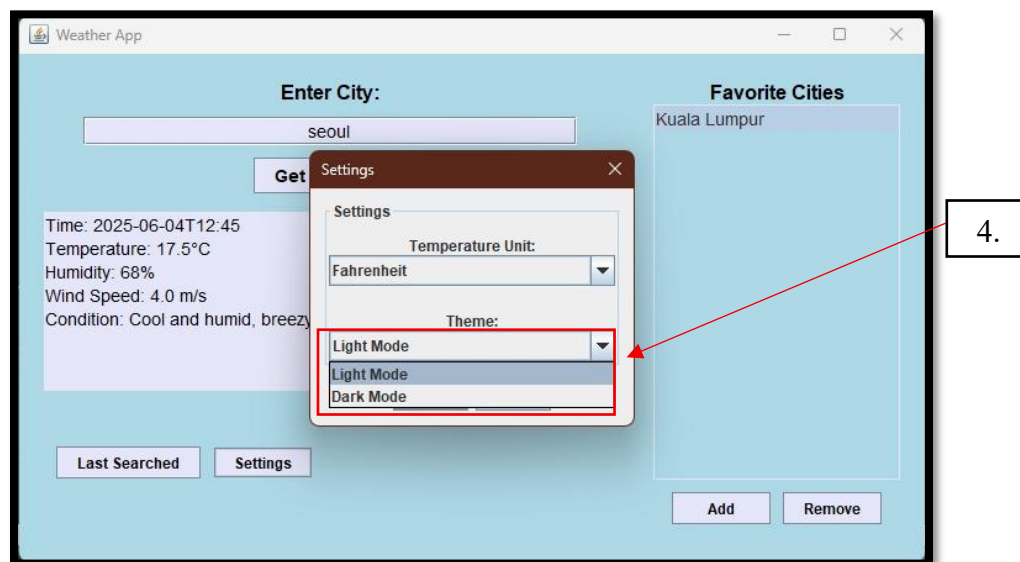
Weather App

Enter City:

seoul

Get

Time: 2025-06-04T12:45
Temperature: 17.5°C
Humidity: 68%
Wind Speed: 4.0 m/s
Condition: Cool and humid, breezy

Last Searched

Settings

Settings

Settings

Temperature Unit:

Fahrenheit

Theme:

Light Mode

Light Mode

Dark Mode

Favorite Cities

Kuala Lumpur

Add

Remove

4.